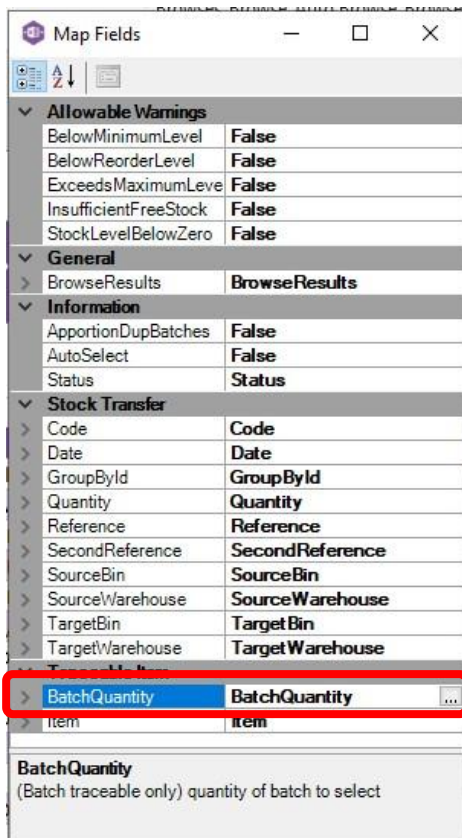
Map Fields

Allowable Warnings

| | |
|---|---|
| BelowMinimumLevel | False |
| BelowReorderLevel | False |
| ExceedsMaximumLeve | False |
| InsufficientFreeStock | False |
| StockLevelBelowZero | False |

General

| | |
|---|---|
| BrowseResults | BrowseResults |

Information

| | |
|---|---|
| ApportionDupBatches | False |
| AutoSelect | False |
| Status | Status |

Stock Transfer

| | |
|---|---|
| Code | Code |
| Date | Date |
| GroupById | GroupById |
| Quantity | Quantity |
| Reference | Reference |
| SecondReference | SecondReference |
| SourceBin | SourceBin |
| SourceWarehouse | SourceWarehouse |
| TargetBin | TargetBin |
| TargetWarehouse | TargetWarehouse |

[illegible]

| | |
|---|---|
| BatchQuantity | BatchQuantity ... |
| Item | Item |

BatchQuantity
(Batch traceable only) quantity of batch to select